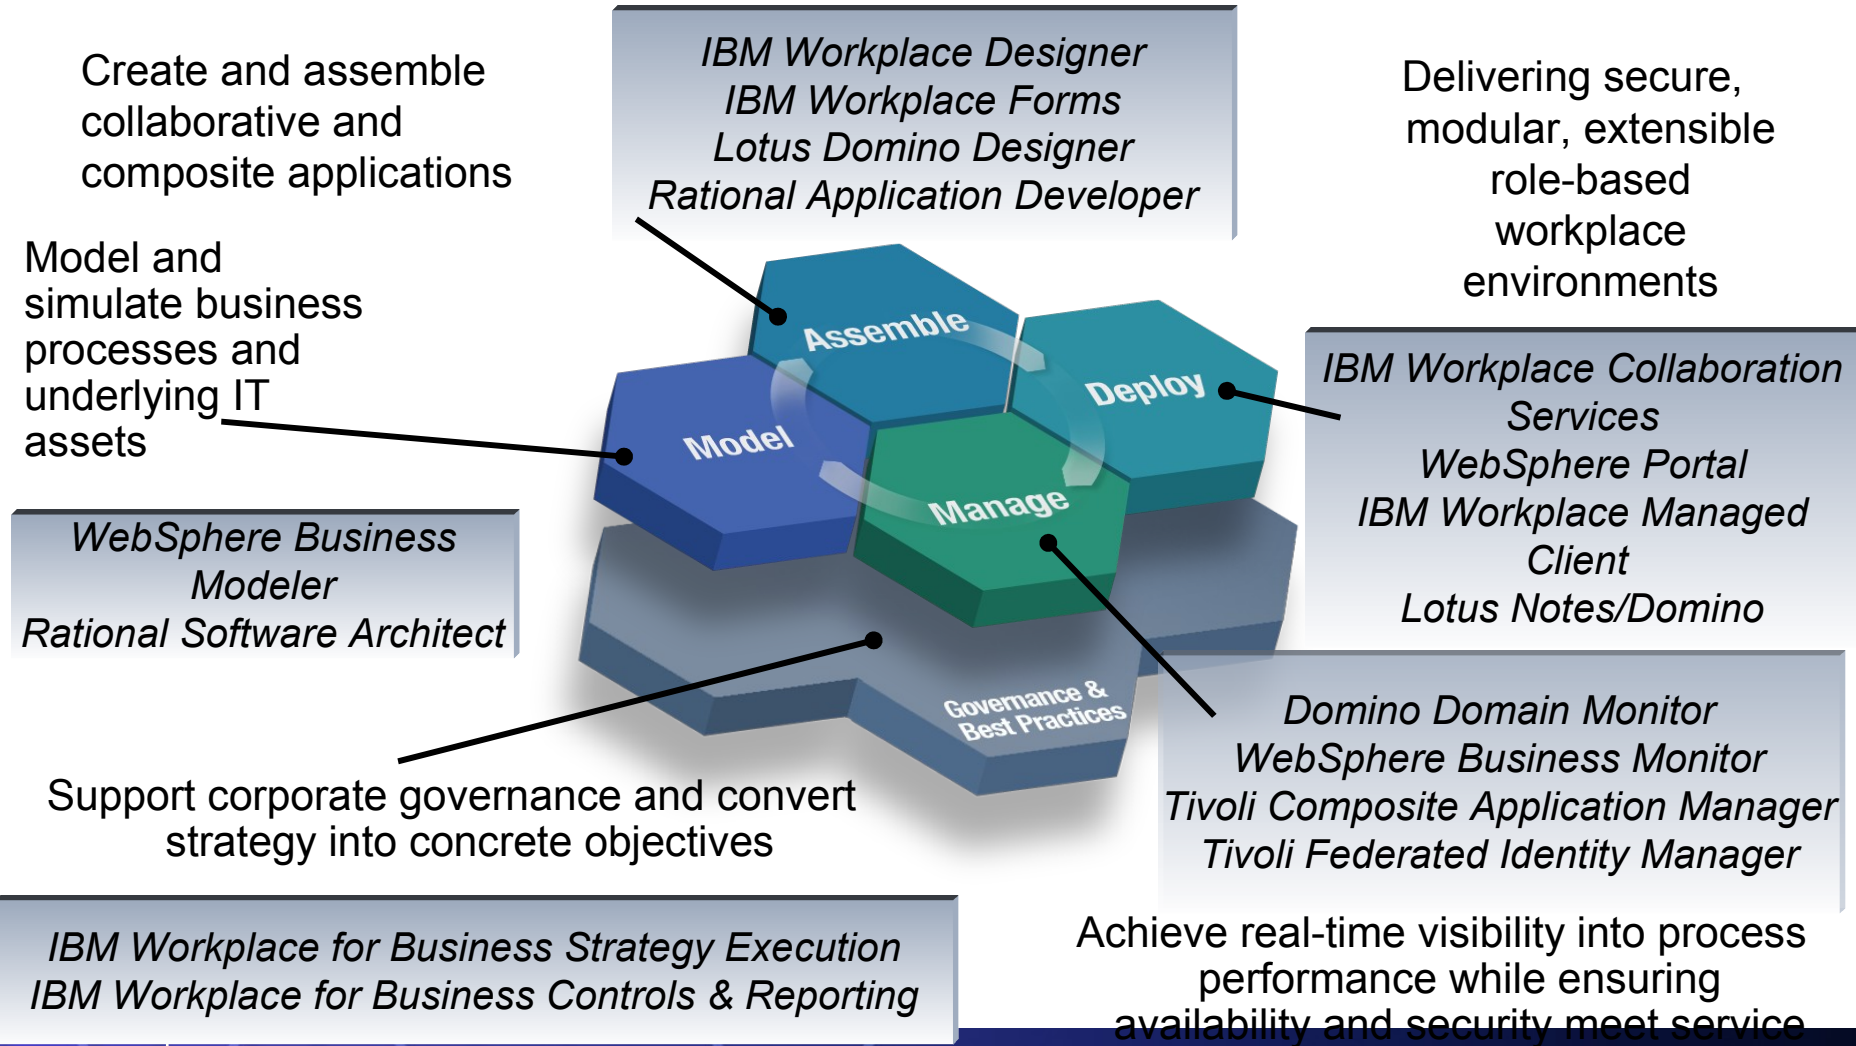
Create and assemble collaborative and composite applications

IBM Workplace Designer
IBM Workplace Forms
Lotus Domino Designer
Rational Application Developer

Delivering secure, modular, extensible role-based workplace environments

Model and simulate business processes and underlying IT assets

Assemble

Deploy

Model

Manage

Governance & Best Practices

IBM Workplace Collaboration Services
WebSphere Portal
IBM Workplace Managed Client
Lotus Notes/Domino

WebSphere Business Modeler
Rational Software Architect

Domino Domain Monitor
WebSphere Business Monitor
Tivoli Composite Application Manager
Tivoli Federated Identity Manager

Support corporate governance and convert strategy into concrete objectives

IBM Workplace for Business Strategy Execution
IBM Workplace for Business Controls & Reporting

Achieve real-time visibility into process performance while ensuring availability and security meet service